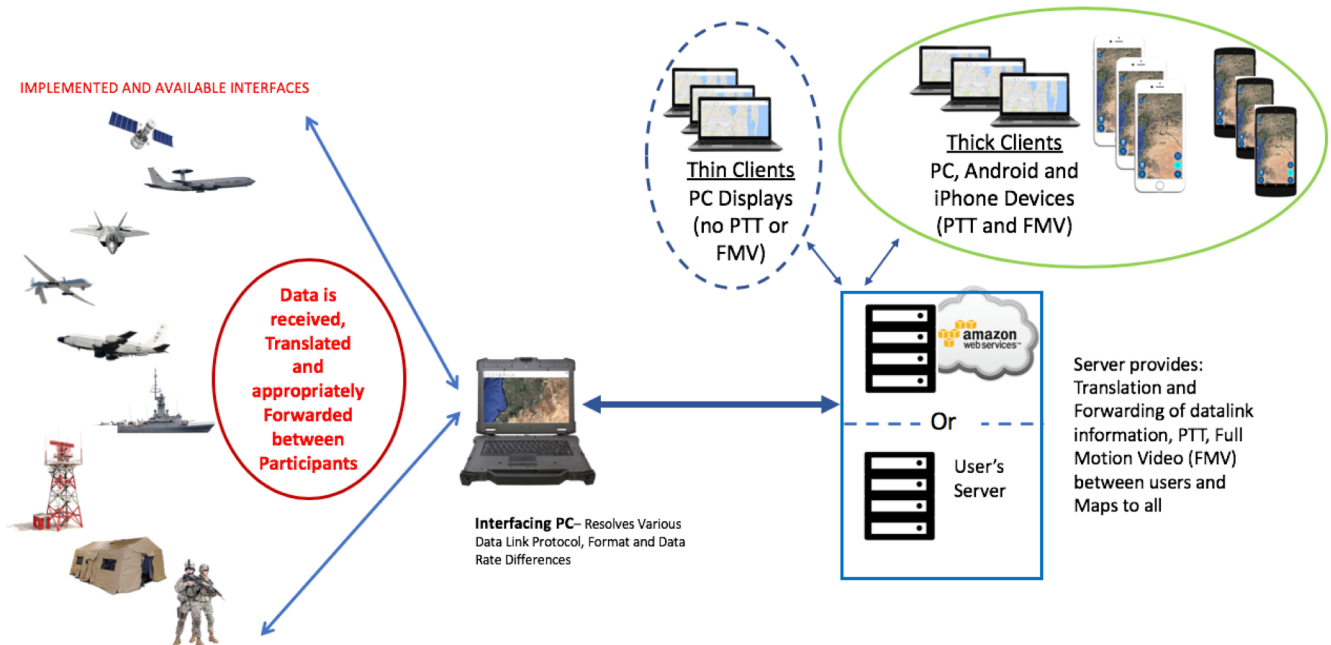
IMPLEMENTED AND AVAILABLE INTERFACES

Data is received, Translated and appropriately Forwarded between Participants

Thin Clients
PC Displays (no PTT or FMV)

Thick Clients
PC, Android and iPhone Devices (PTT and FMV)

amazon web services

Or

User's Server

Server provides: Translation and Forwarding of datalink information, PTT, Full Motion Video (FMV) between users and Maps to all

Interfacing PC– Resolves Various Data Link Protocol, Format and Data Rate Differences